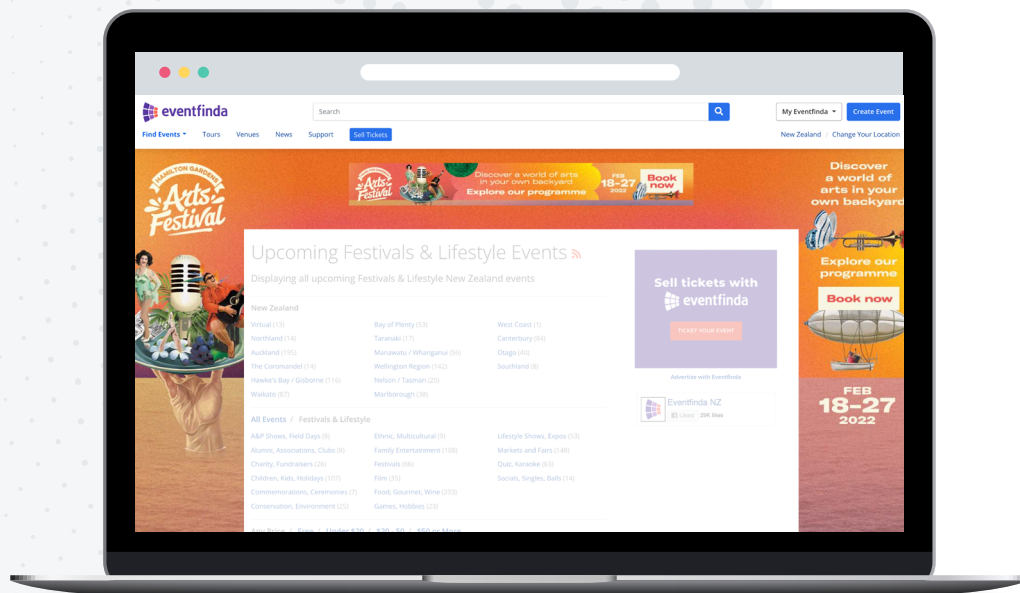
eventfinda

Search

My Eventfinda

Create Event

Find Events Tours Venues News Support Sell Tickets

New Zealand | Change Your Location

HAMILTON GARDENS Arts Festival

Discover a world of arts in your own backyard FEB 18–27 2022 Book now Explore our programme

Discover a world of arts in your own backyard

Explore our programme

Book now

FEB 18–27 2022

Upcoming Festivals & Lifestyle Events

Displaying all upcoming Festivals & Lifestyle New Zealand events

New Zealand

Virtual (13)
Northland (14)
Auckland (195)
The Coromandel (14)
Hawke's Bay / Gisborne (116)
Waikato (87)

Bay of Plenty (53)
Taranaki (17)
Manawatu / Whanganui (59)
Wellington Region (142)
Nelson / Tasman (20)
Marlborough (38)

West Coast (1)
Canterbury (84)
Otago (40)
Southland (8)

All Events / Festivals & Lifestyle

A&P Shows, Field Days (8)
Alumni, Associations, Clubs (8)
Charity, Fundraisers (26)
Children, Kids, Holidays (107)
Commemorations, Ceremonies (7)
Conservation, Environment (25)

Ethnic, Multicultural (9)
Family Entertainment (108)
Festivals (66)
Film (35)
Food, Gourmet, Wine (233)
Games, Hobbies (23)

Lifestyle Shows, Expos (53)
Markets and Fairs (148)
Quiz, Karaoke (63)
Socials, Singles, Balls (14)

Any Price / Free / Under $20 / $20 - $50 / $50 or More

Sell tickets with eventfinda

TICKET YOUR EVENT

Advertise with Eventfinda

Eventfinda NZ

Liked 25K likes